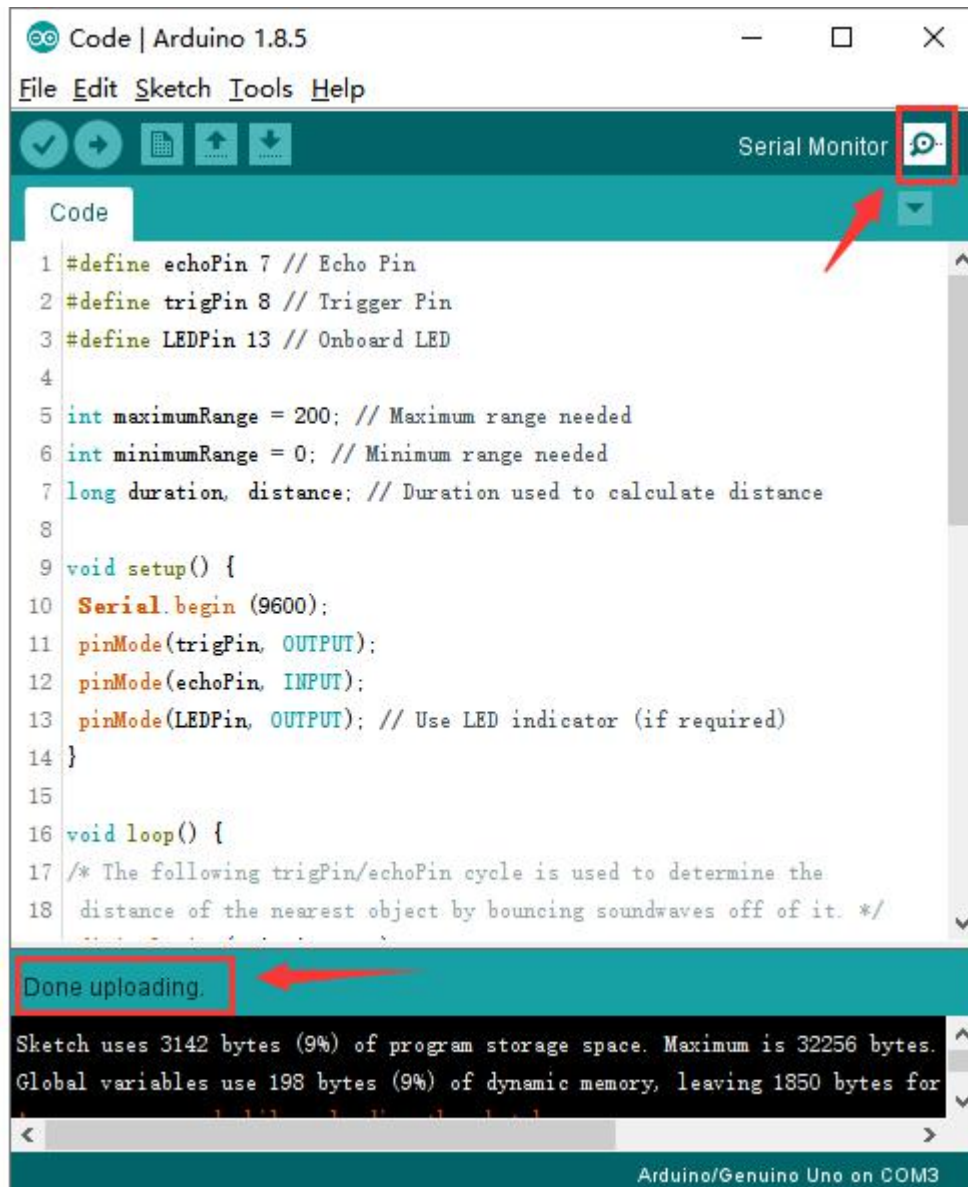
Code | Arduino 1.8.5

File Edit Sketch Tools Help

Serial Monitor

Code

1 #define echoPin 7 // Echo Pin
2 #define trigPin 8 // Trigger Pin
3 #define LEDPin 13 // Onboard LED
4
5 int maximumRange = 200; // Maximum range needed
6 int minimumRange = 0; // Minimum range needed
7 long duration, distance; // Duration used to calculate distance
8
9 void setup() {
10  Serial.begin (9600);
11  pinMode(trigPin, OUTPUT);
12  pinMode(echoPin, INPUT);
13  pinMode(LEDPin, OUTPUT); // Use LED indicator (if required)
14 }
15
16 void loop() {
17 /* The following trigPin/echoPin cycle is used to determine the
18  distance of the nearest object by bouncing soundwaves off of it. */

Done uploading.

Sketch uses 3142 bytes (9%) of program storage space. Maximum is 32256 bytes.
Global variables use 198 bytes (9%) of dynamic memory, leaving 1850 bytes for
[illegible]

Arduino/Genuino Uno on COM3